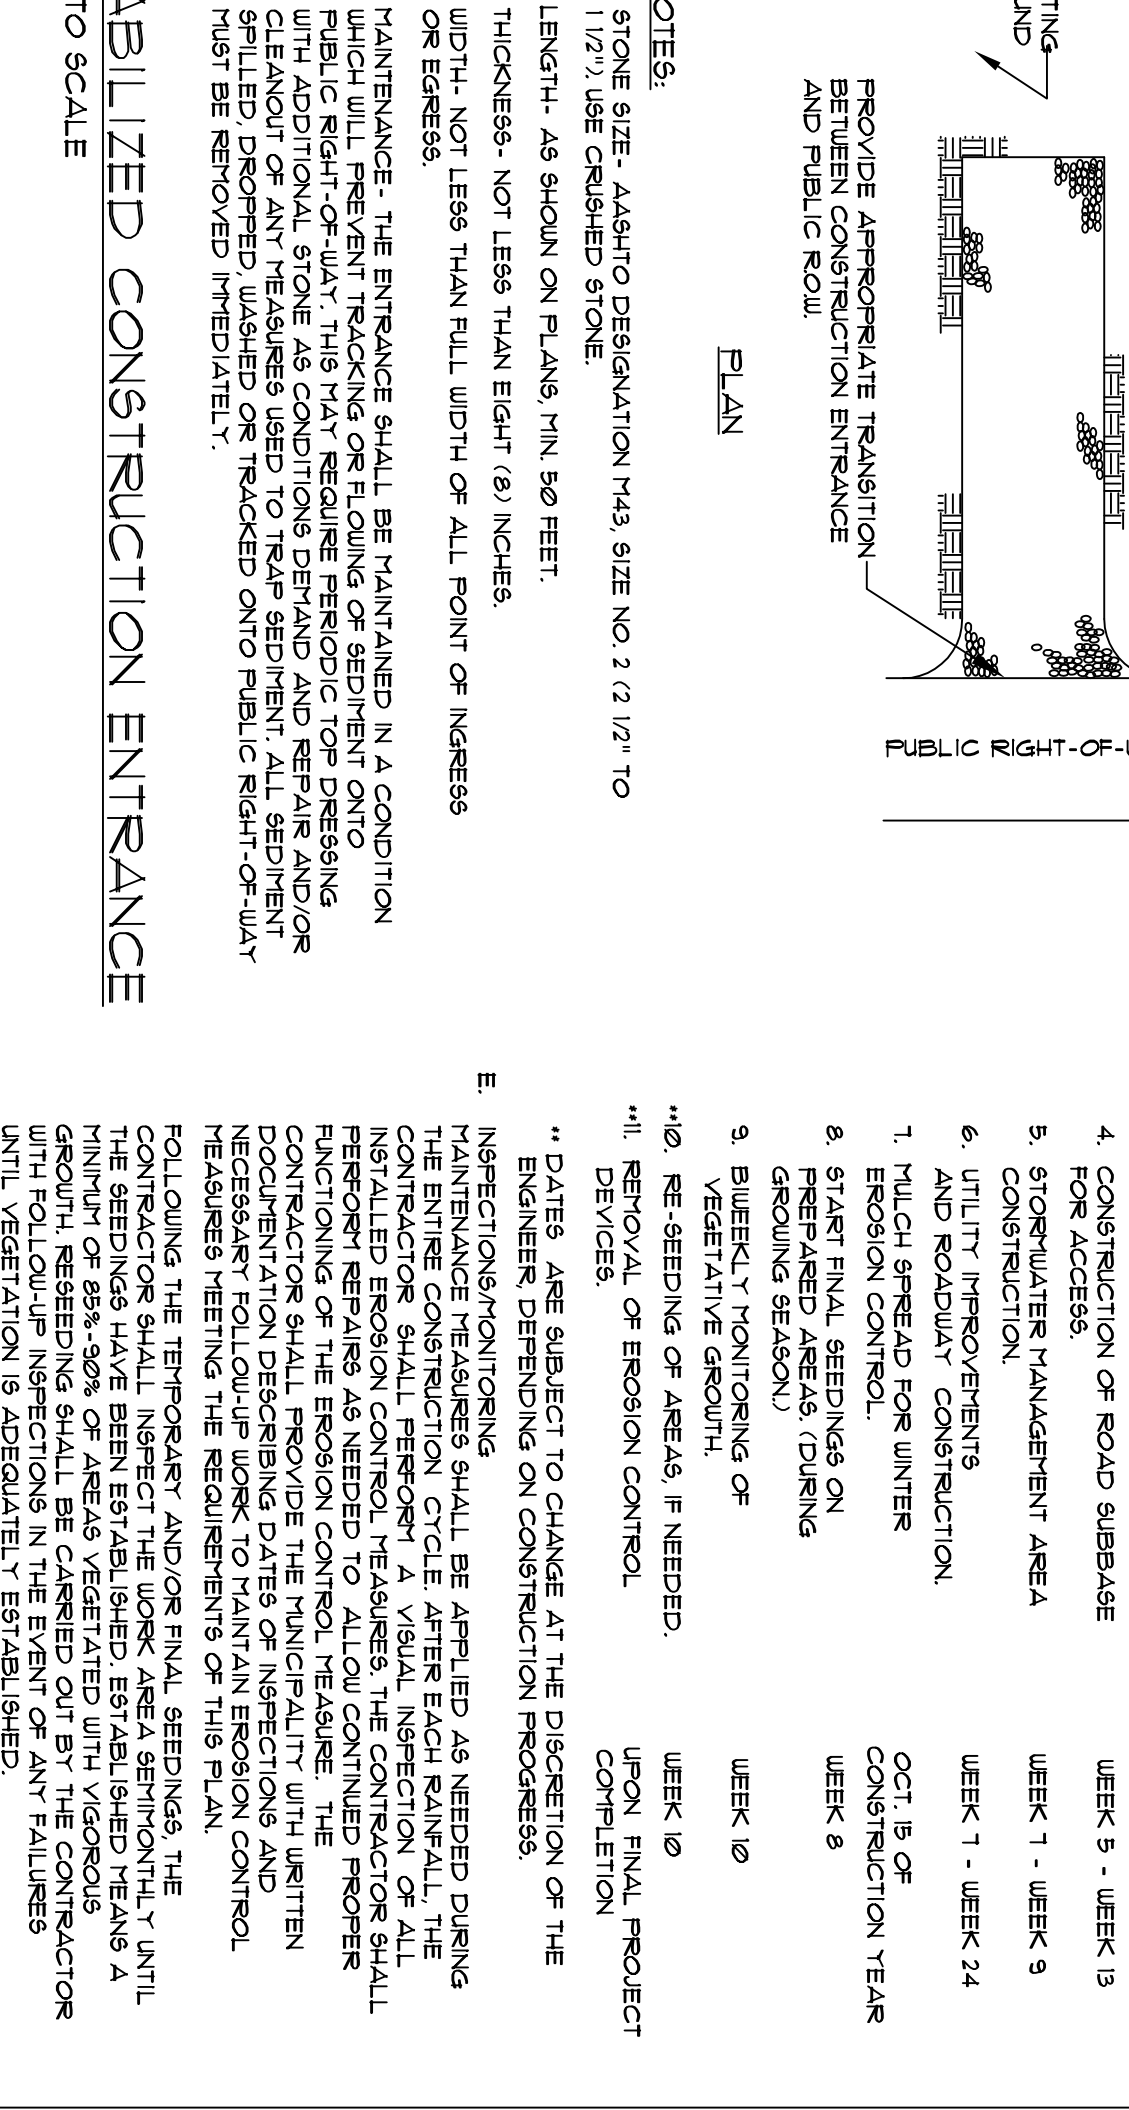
TING
ND

PROVIDE APPROPRIATE TRANSITION BETWEEN CONSTRUCTION ENTRANCE AND PUBLIC R.O.W.

PLAN

PUBLIC RIGHT-OF-

OTES:

STONE SIZE- AASHTO DESIGNATION M43, SIZE NO. 2 (2 1/2" TO 1 1/2"). USE CRUSHED STONE.

LENGTH- AS SHOWN ON PLANS, MIN. 50 FEET.

THICKNESS- NOT LESS THAN EIGHT (8) INCHES.

WIDTH- NOT LESS THAN FULL WIDTH OF ALL POINT OF INGRESS OR EGRESS.

MAINTENANCE- THE ENTRANCE SHALL BE MAINTAINED IN A CONDITION WHICH WILL PREVENT TRACKING OR FLOWING OF SEDIMENT ONTO PUBLIC RIGHT-OF-WAY. THIS MAY REQUIRE PERIODIC TOP DRESSING WITH ADDITIONAL STONE AS CONDITIONS DEMAND AND REPAIR AND/OR CLEANOUT OF ANY MEASURES USED TO TRAP SEDIMENT. ALL SEDIMENT SPILLED, DROPPED, WASHED OR TRACKED ONTO PUBLIC RIGHT-OF-WAY MUST BE REMOVED IMMEDIATELY.

ABILIZED CONSTRUCTION ENTRANCE

TO SCALE

4. CONSTRUCTION OF ROAD SUBBASE FOR ACCESS. WEEK 5 - WEEK 13

5. STORMWATER MANAGEMENT AREA CONSTRUCTION. WEEK 7 - WEEK 9

6. UTILITY IMPROVEMENTS AND ROADWAY CONSTRUCTION. WEEK 7 - WEEK 24

7. MULCH SPREAD FOR WINTER EROSION CONTROL. OCT. 15 OF CONSTRUCTION YEAR

8. START FINAL SEEDINGS ON PREPARED AREAS. (DURING GROWING SEASON.) WEEK 8

9. BIWEEKLY MONITORING OF VEGETATIVE GROWTH. WEEK 10

**10. RE-SEEDING OF AREAS, IF NEEDED. WEEK 10

**11. REMOVAL OF EROSION CONTROL DEVICES. UPON FINAL PROJECT COMPLETION

** DATES ARE SUBJECT TO CHANGE AT THE DISCRETION OF THE ENGINEER, DEPENDING ON CONSTRUCTION PROGRESS.

E. INSPECTIONS/MONITORING
MAINTENANCE MEASURES SHALL BE APPLIED AS NEEDED DURING THE ENTIRE CONSTRUCTION CYCLE. AFTER EACH RAINFALL, THE CONTRACTOR SHALL PERFORM A VISUAL INSPECTION OF ALL INSTALLED EROSION CONTROL MEASURES. THE CONTRACTOR SHALL PERFORM REPAIRS AS NEEDED TO ALLOW CONTINUED PROPER FUNCTIONING OF THE EROSION CONTROL MEASURE. THE CONTRACTOR SHALL PROVIDE THE MUNICIPALITY WITH WRITTEN DOCUMENTATION DESCRIBING DATES OF INSPECTIONS AND NECESSARY FOLLOW-UP WORK TO MAINTAIN EROSION CONTROL MEASURES MEETING THE REQUIREMENTS OF THIS PLAN.

FOLLOWING THE TEMPORARY AND/OR FINAL SEEDINGS, THE CONTRACTOR SHALL INSPECT THE WORK AREA SEMIMONTHLY UNTIL THE SEEDINGS HAVE BEEN ESTABLISHED. ESTABLISHED MEANS A MINIMUM OF 85%-90% OF AREAS VEGETATED WITH VIGOROUS GROWTH. RESEEDING SHALL BE CARRIED OUT BY THE CONTRACTOR WITH FOLLOW-UP INSPECTIONS IN THE EVENT OF ANY FAILURES UNTIL VEGETATION IS ADEQUATELY ESTABLISHED.